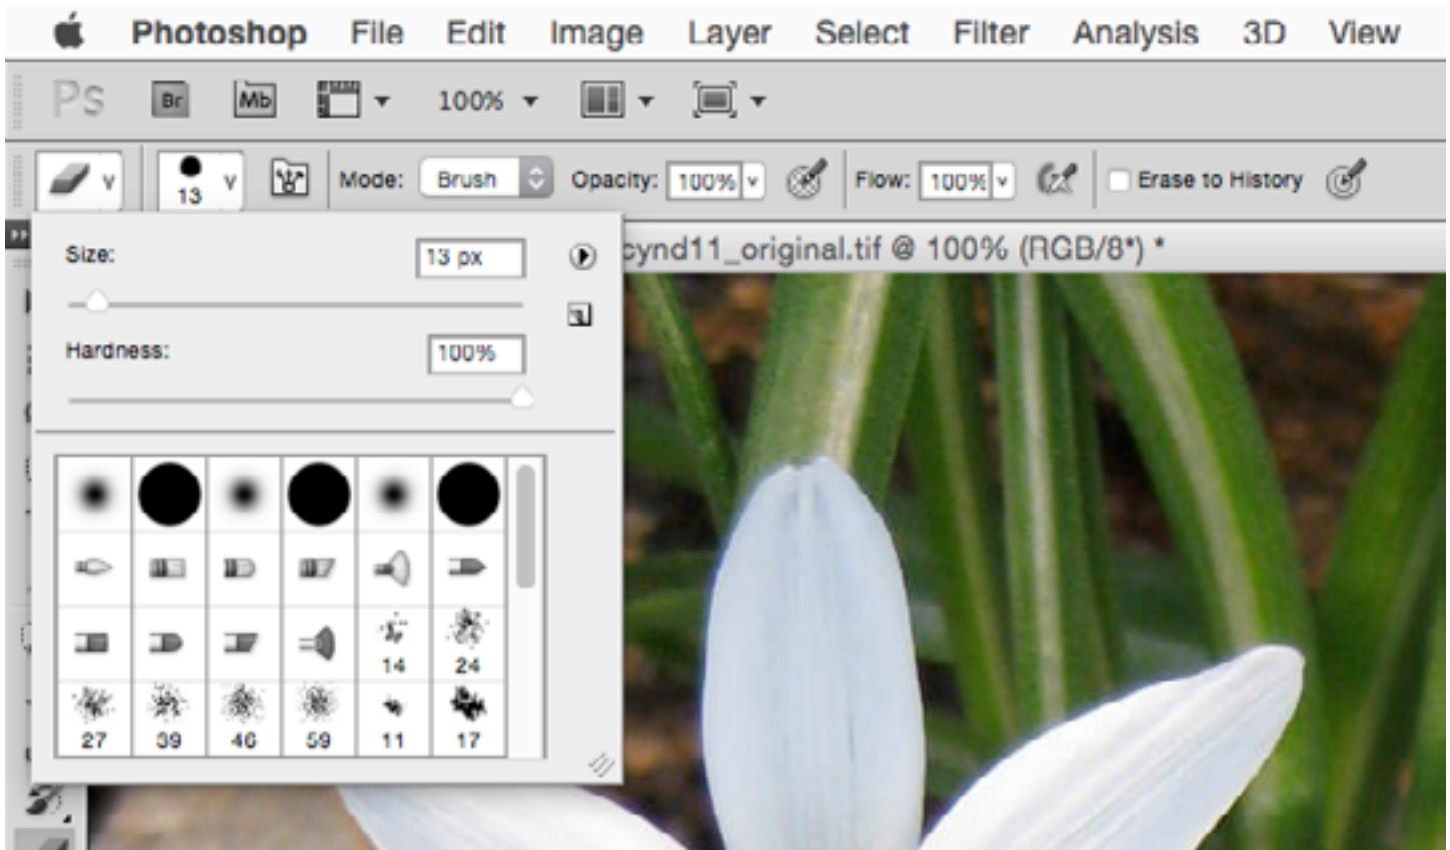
Photoshop File Edit Image Layer Select Filter Analysis 3D View

Ps Br Mb 100%

13 Mode: Brush Opacity: 100% Flow: 100% Erase to History

Size: 13 px

Hardness: 100%

cynd11_original.tif @ 100% (RGB/8*) *

14 24

27 39 46 59 11 17